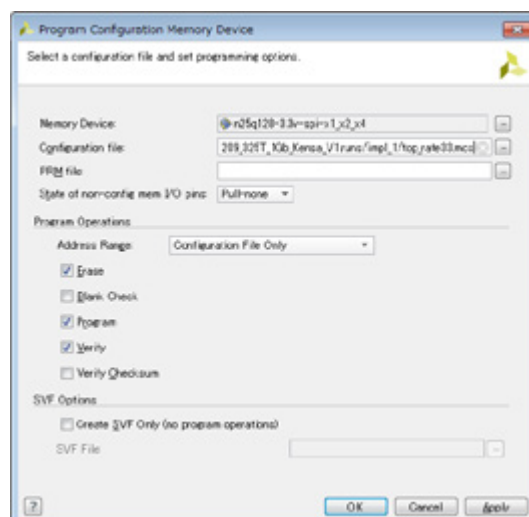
Program Configuration Memory Device

Select a configuration file and set programming options.

Memory Device: n25q128-3.3v-spi-x1_x2_x4

Configuration file: 209_325T_10b_Kensa_V1.runs/impl_1/top_rate03.mcs

PRM file:

State of non-config mem I/O pins: Pull-none

Program Operations

Address Range: Configuration File Only

Erase

Blank Check

Program

Verify

Verify Checksum

SVF Options

Create SVF Only (no program operations)

SVF File

?

OK

Cancel

Apply